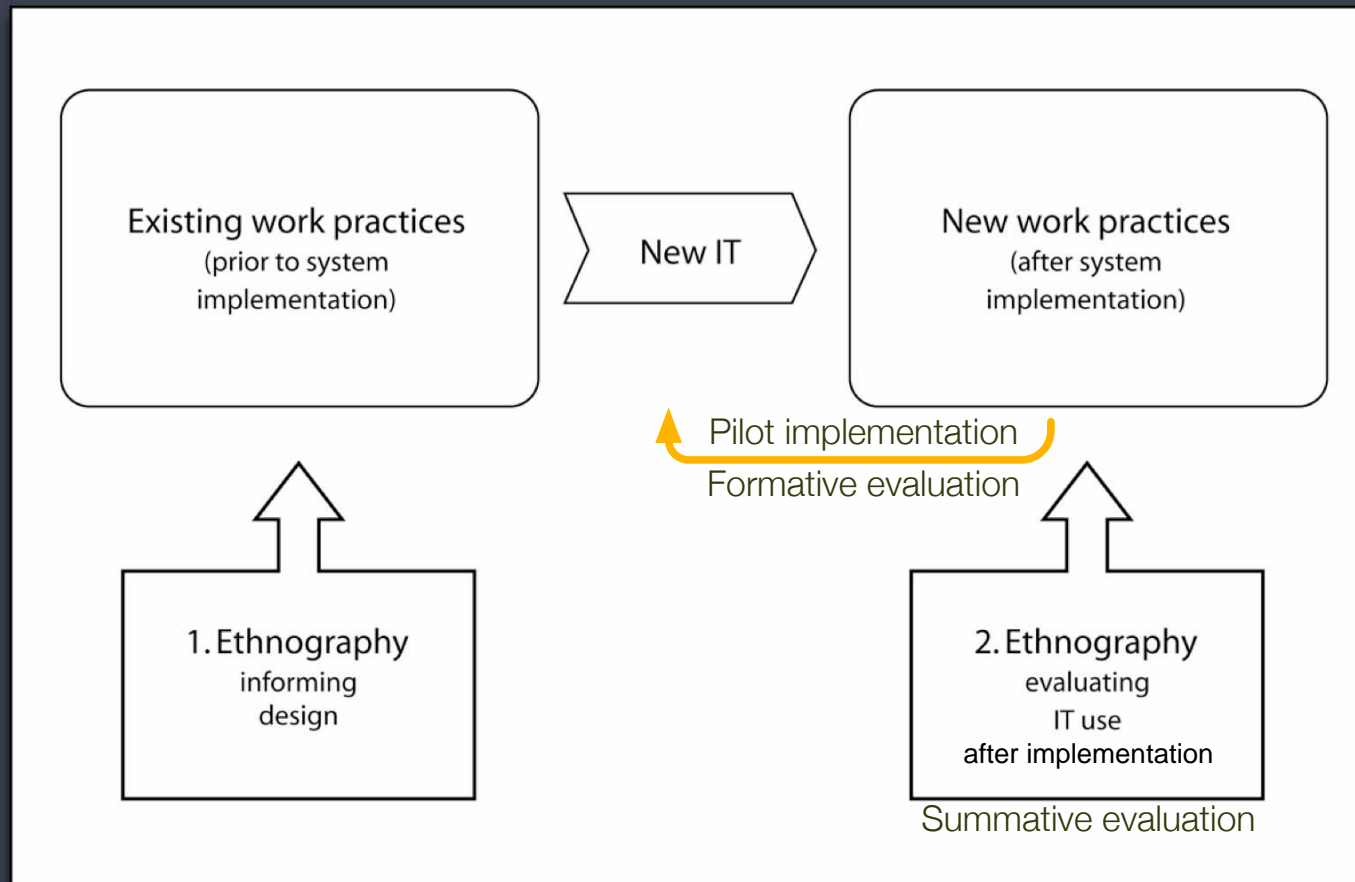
Existing work practices
(prior to system implementation)

New IT

New work practices
(after system implementation)

Pilot implementation

Formative evaluation

1. Ethnography
informing design

2. Ethnography
evaluating IT use
after implementation

Summative evaluation